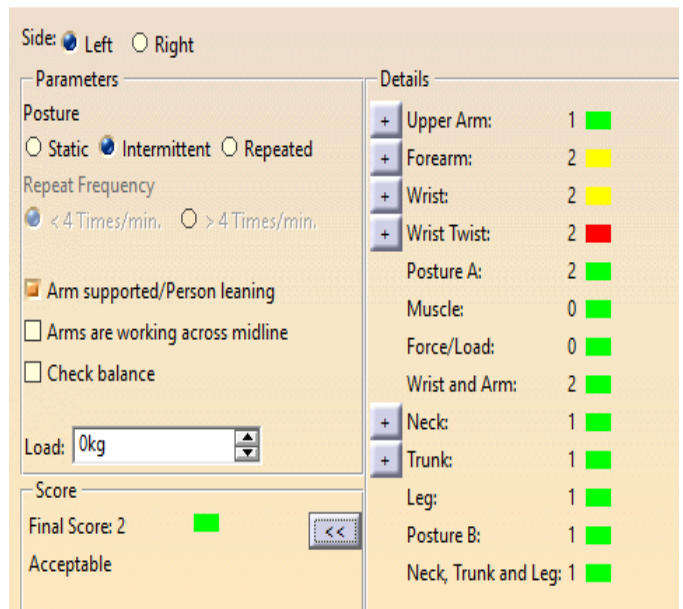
Side: Left Right

Parameters

Posture

Static Intermittent Repeated

Repeat Frequency

< 4 Times/min. > 4 Times/min.

Arm supported/Person leaning

Arms are working across midline

Check balance

Load: 0kg

Score

Final Score: 2

Acceptable

<<

Details

| | | |
|---|---|---|
| + | Upper Arm: | 1 |
| + | Forearm: | 2 |
| + | Wrist: | 2 |
| + | Wrist Twist: | 2 |
| | Posture A: | 2 |
| | Muscle: | 0 |
| | Force/Load: | 0 |
| | Wrist and Arm: | 2 |
| + | Neck: | 1 |
| + | Trunk: | 1 |
| | Leg: | 1 |
| | Posture B: | 1 |
| | Neck, Trunk and Leg: | 1 |